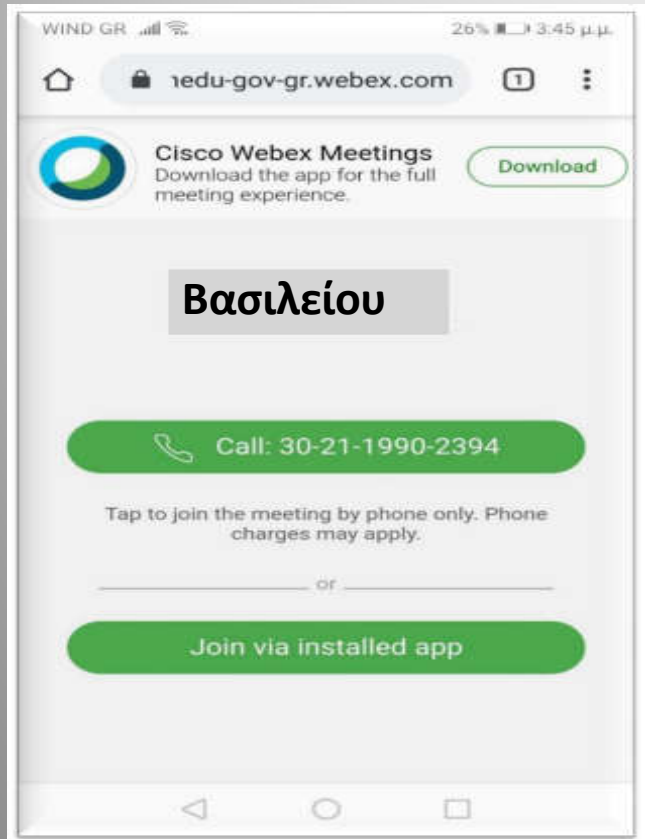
WIND GR

26% 3:45 μ.μ.

ıedu-gov-gr.webex.com

1

Cisco Webex Meetings
Download the app for the full meeting experience.

Download

Βασιλείου

Call: 30-21-1990-2394

Tap to join the meeting by phone only. Phone charges may apply.

or

Join via installed app